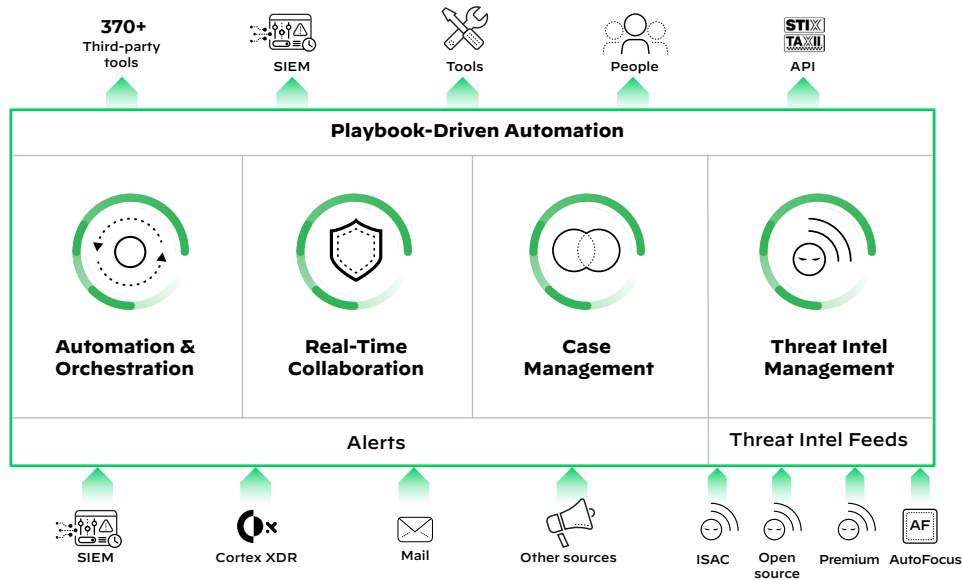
370+
Third-party tools

SIEM

Tools

People

STIX
TAXII
API

Playbook-Driven Automation

Automation & Orchestration

Real-Time Collaboration

Case Management

Threat Intel Management

Alerts

Threat Intel Feeds

SIEM

Cortex XDR

Mail

Other sources

ISAC

Open source

Premium

AF
AutoFocus